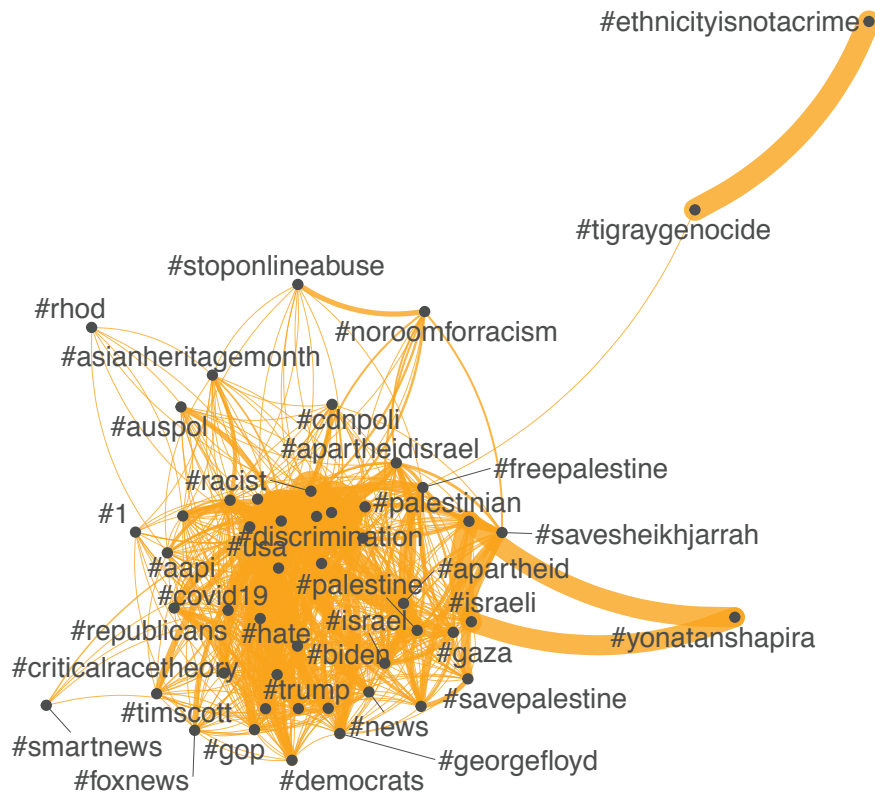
#ethnicityisnotacrime
#tigraygenocide
#stoponlineabuse
#rhod
#noroomforracism
#asianheritagemonth
#auspol
#cdnpoli
#apartheidisrael
#freepalestine
#racist
#palestinian
#1
#savesheikhjarrah
#discrimination
#usa
#aapi
#apartheid
#palestine
#covid19
#israeli
#republicans
#hate
#israel
#yonatanshapira
#gaza
#biden
#criticalracetheory
#trump
#savepalestine
#timscott
#news
#smartnews
#gop
#georgefloyd
#foxnews
#democrats